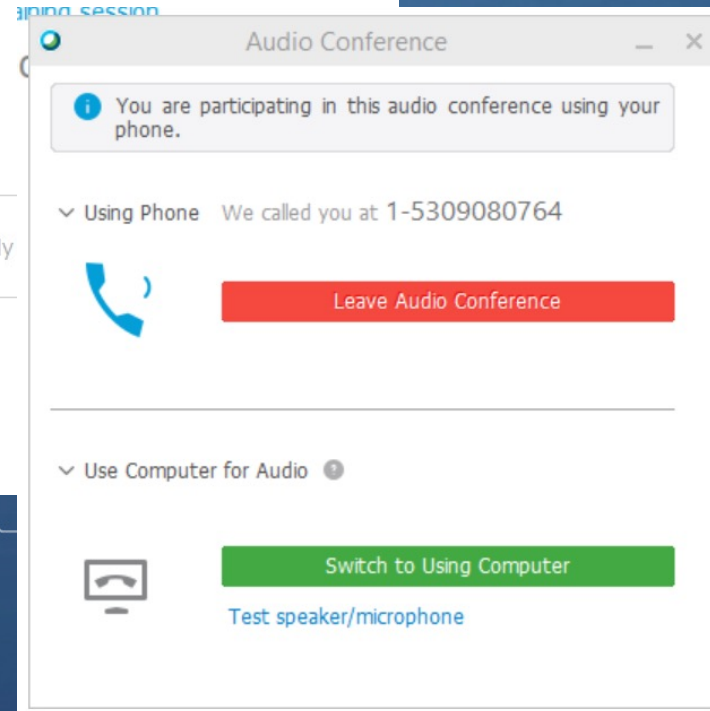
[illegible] session

Audio Conference

You are participating in this audio conference using your phone.

Using Phone We called you at 1-5309080764

Leave Audio Conference

Use Computer for Audio

Switch to Using Computer

Test speaker/microphone